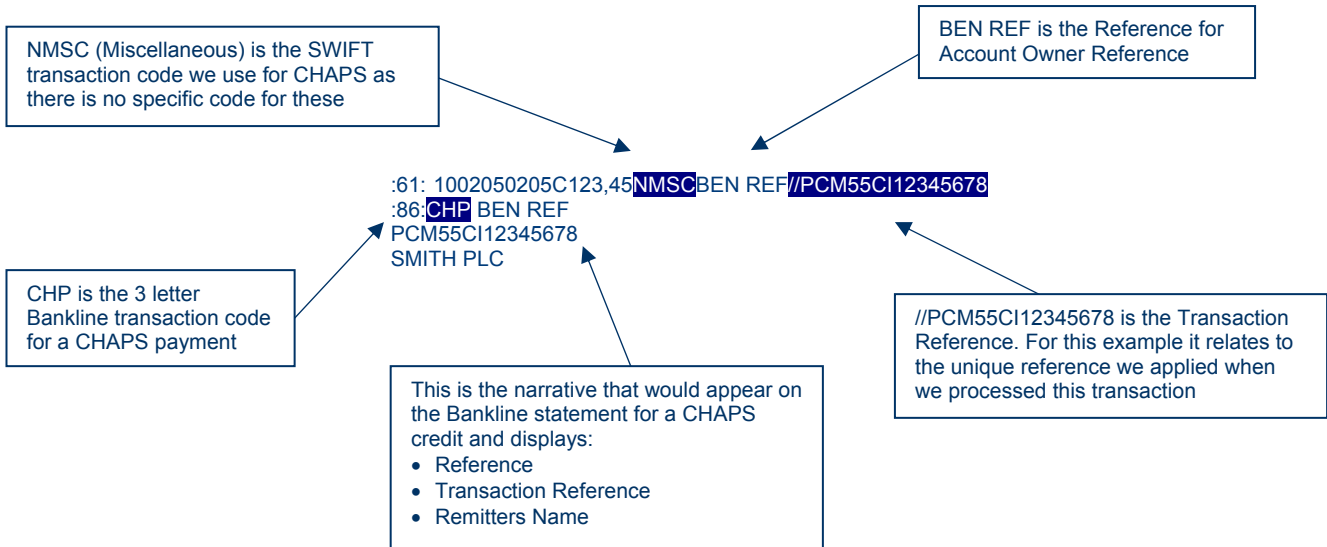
NMSC (Miscellaneous) is the SWIFT transaction code we use for CHAPS as there is no specific code for these

BEN REF is the Reference for Account Owner Reference

:61: 1002050205C123,45NMSCBEN REF//PCM55CI12345678
:86:CHP BEN REF
PCM55CI12345678
SMITH PLC

CHP is the 3 letter Bankline transaction code for a CHAPS payment

//PCM55CI12345678 is the Transaction Reference. For this example it relates to the unique reference we applied when we processed this transaction

This is the narrative that would appear on the Bankline statement for a CHAPS credit and displays:
• Reference
• Transaction Reference
• Remitters Name